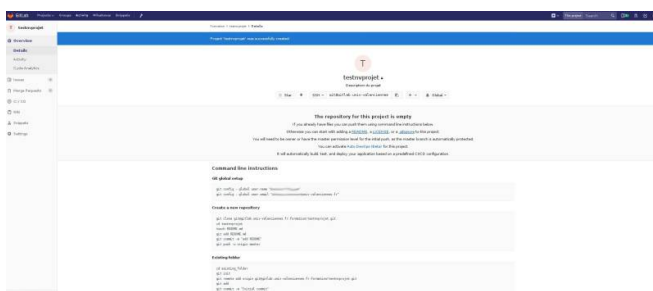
GitLab Projects Groups Activity Milestones Snippets

This project Search

testnvprojet

Overview

Details

Activity

Cycle Analytics

Issues 0

Merge Requests 0

CI / CD

Wiki

Snippets

Settings

Formation > testnvprojet > Details

Project 'testnvprojet' was successfully created.

T

testnvprojet

Description du projet

Star 0 SSH gitlab@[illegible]

The repository for this project is empty

If you already have files you can push them using command line instructions below.

Otherwise you can start with adding a README, a LICENSE, or a .gitignore to this project.

You will need to be owner or have the master permission level for the initial push, as the master branch is automatically protected.

You can activate Auto DevOps (Beta) for this project.

It will automatically build, test, and deploy your application based on a predefined CI/CD configuration.

Command line instructions

Git global setup

git config --global user.name "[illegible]"
git config --global user.email "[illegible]"

Create a new repository

git clone gitlab@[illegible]:Formation/testnvprojet.git
cd testnvprojet
touch README.md
git add README.md
git commit -m "add README"
git push -u origin master

Existing folder

cd existing_folder
git init
git remote add origin gitlab@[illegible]:Formation/testnvprojet.git
git add .
git commit -m "Initial commit"